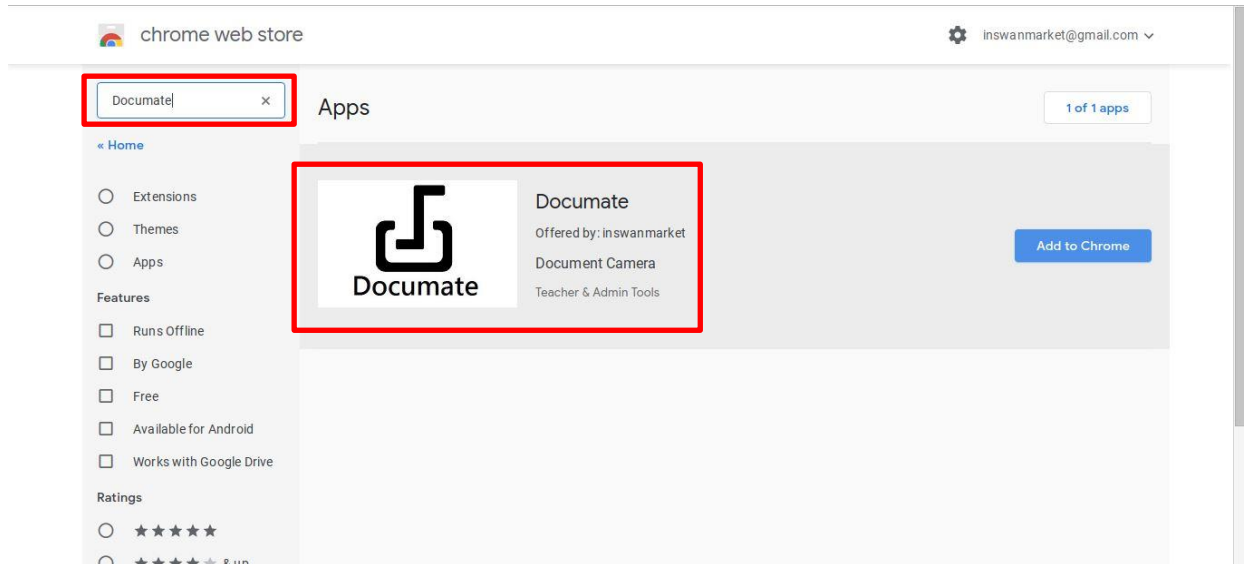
chrome web store

inswanmarket@gmail.com

Documate ×

« Home

Extensions

Themes

Apps

Features

Runs Offline

By Google

Free

Available for Android

Works with Google Drive

Ratings

★★★★★

★★★★★ & up

Apps

1 of 1 apps

Documate

Documate

Offered by: inswanmarket

Document Camera

Teacher & Admin Tools

Add to Chrome